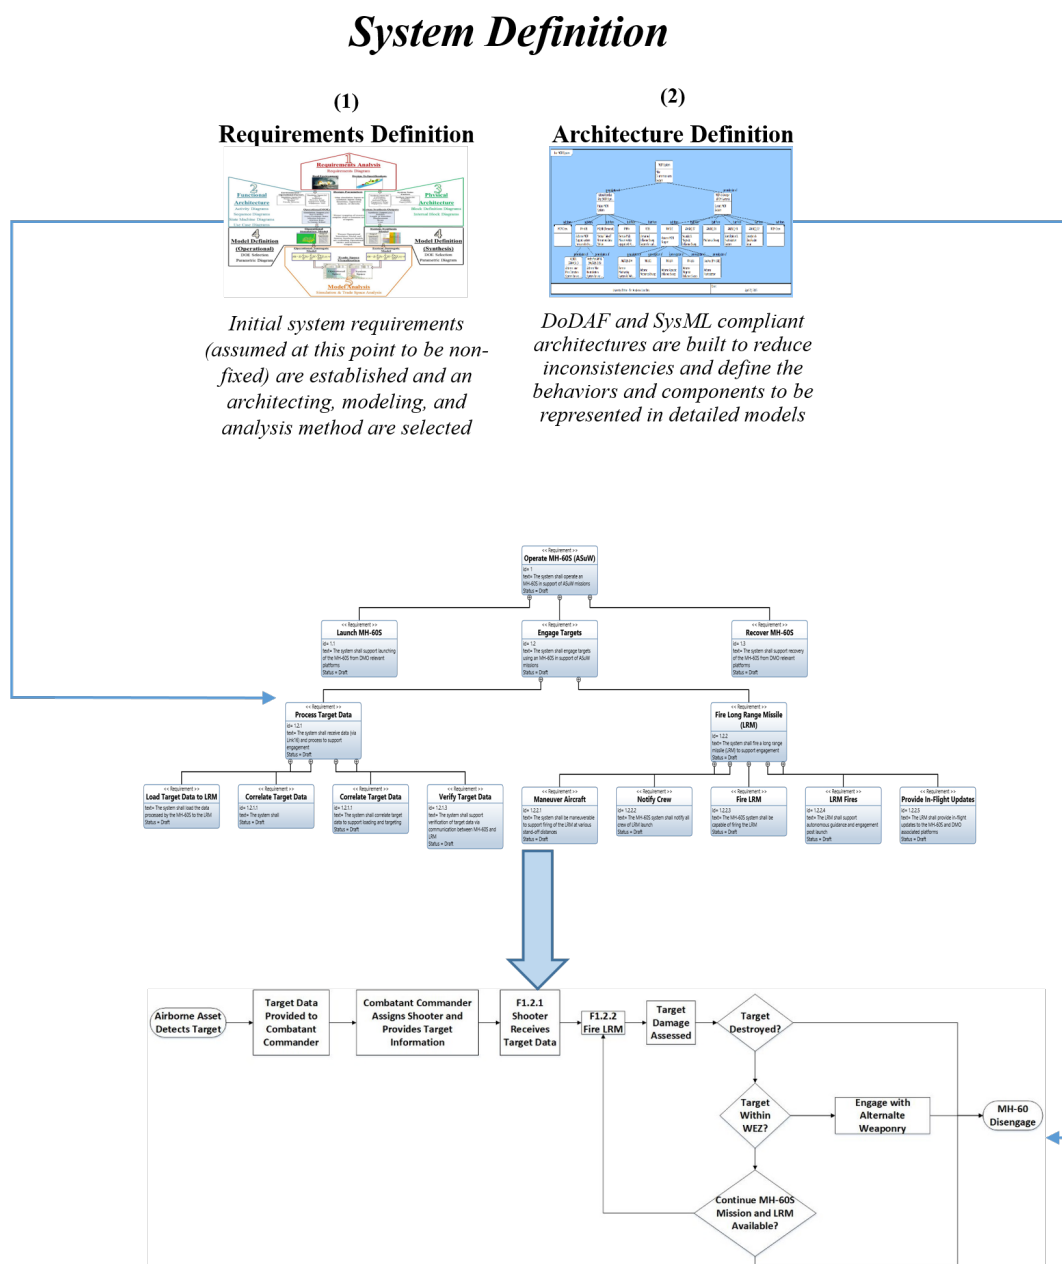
System Definition

(1)
Requirements Definition

Requirements Analysis
Functional Architecture
Physical Architecture
Model Definition (Operational)
Model Definition (Synthesis)
Model Analysis

Initial system requirements (assumed at this point to be non-fixed) are established and an architecting, modeling, and analysis method are selected

(2)
Architecture Definition

DoDAF and SysML compliant architectures are built to reduce inconsistencies and define the behaviors and components to be represented in detailed models

<< Requirement >>
Operate MH-60S (ASuW)
id= 1
text= The system shall operate an MH-60S in support of ASuW missions
Status = Draft

<< Requirement >>
Launch MH-60S
id= 1.1
text= The system shall support launching of the MH-60S from DMO relevant platforms
Status = Draft

<< Requirement >>
Engage Targets
id= 1.2
text= The system shall engage targets using an MH-60S in support of ASuW missions
Status = Draft

<< Requirement >>
Recover MH-60S
id= 1.3
text= The system shall support recovery of the MH-60S from DMO relevant platforms
Status = Draft

<< Requirement >>
Process Target Data
id= 1.2.1
text= The system shall receive data (via Link16) and process to support engagement
Status = Draft

<< Requirement >>
Fire Long Range Missile (LRM)
id= 1.2.2
text= The system shall fire a long range missile (LRM) to support engagement
Status = Draft

<< Requirement >>
Load Target Data to LRM
text= The system shall load the data processed by the MH-60S to the LRM
Status = Draft

<< Requirement >>
Correlate Target Data
id= 1.2.1.1
text= The system shall
Status = Draft

<< Requirement >>
Correlate Target Data
id= 1.2.1.2
text= The system shall correlate target data to support loading and targeting
Status = Draft

<< Requirement >>
Verify Target Data
id= 1.2.1.3
text= The system shall support verification of target data via communication between MH-60S and LRM
Status = Draft

<< Requirement >>
Maneuver Aircraft
id= 1.2.2.1
text= The system shall be maneuverable to support firing of the LRM at various stand-off distances
Status = Draft

<< Requirement >>
Notify Crew
id= 1.2.2.2
text= The MH-60S system shall notify all crew of LRM launch
Status = Draft

<< Requirement >>
Fire LRM
id= 1.2.2.3
text= The MH-60S system shall be capable of firing the LRM
Status = Draft

<< Requirement >>
LRM Fires
id= 1.2.2.4
text= The LRM shall support autonomous guidance and engagement post launch
Status = Draft

<< Requirement >>
Provide In-Flight Updates
id= 1.2.2.5
text= The LRM shall provide in-flight updates to the MH-60S and DMO associated platforms
Status = Draft

Airborne Asset Detects Target
Target Data Provided to Combatant Commander
Combatant Commander Assigns Shooter and Provides Target Information
F1.2.1 Shooter Receives Target Data
F1.2.2 Fire LRM
Target Damage Assessed
Target Destroyed?
Target Within WEZ?
Engage with Alternalte Weaponry
MH-60 Disengage
Continue MH-60S Mission and LRM Available?